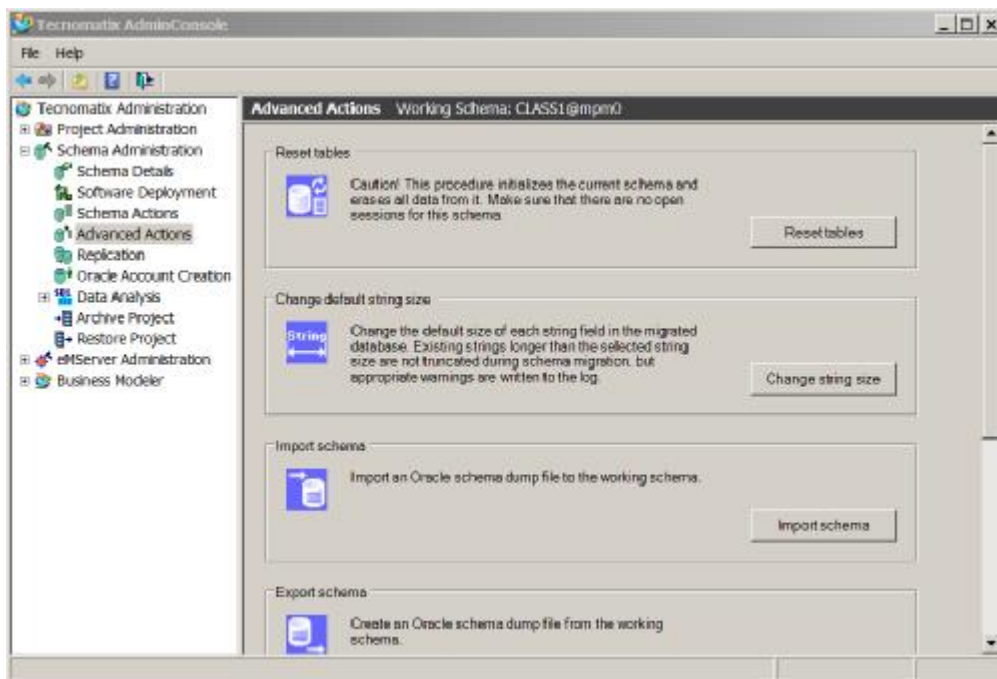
Tecnomatix AdminConsole

File Help

Tecnomatix Administration
Project Administration
Schema Administration
Schema Details
Software Deployment
Schema Actions
Advanced Actions
Replication
Oracle Account Creation
Data Analysis
Archive Project
Restore Project
eMServer Administration
Business Modeler

Advanced Actions Working Schema: CLASS1@mpm0

Reset tables

Caution! This procedure initializes the current schema and erases all data from it. Make sure that there are no open sessions for this schema.

Reset tables

Change default string size

String

Change the default size of each string field in the migrated database. Existing strings longer than the selected string size are not truncated during schema migration, but appropriate warnings are written to the log.

Change string size

Import schema

Import an Oracle schema dump file to the working schema.

Import schema

Export schema

Create an Oracle schema dump file from the working schema.